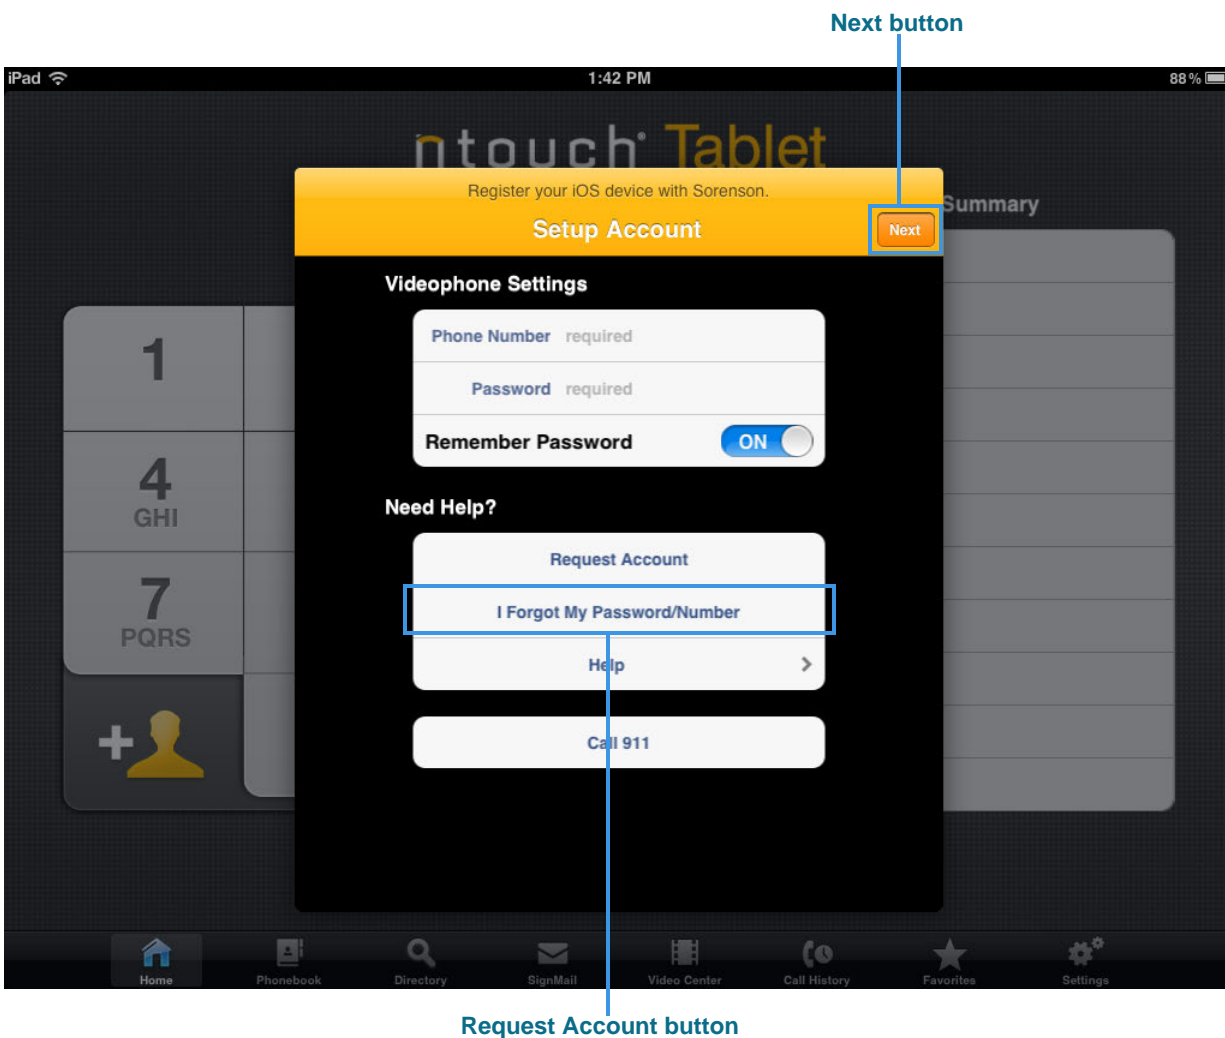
Next button

iPad

1:42 PM

88 %

ntouch Tablet

Register your iOS device with Sorenson.

Setup Account

Next

Summary

Videophone Settings

Phone Number required

Password required

Remember Password ON

Need Help?

Request Account

I Forgot My Password/Number

Help

Call 911

1

4 GHI

7 PQRS

Home

Phonebook

Directory

SignMail

Video Center

Call History

Favorites

Settings

Request Account button